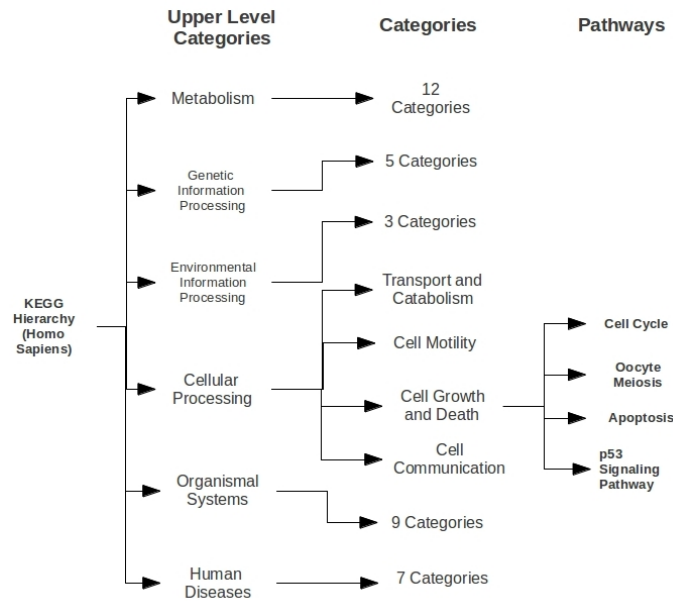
Upper Level Categories

Categories

Pathways

KEGG Hierarchy (Homo Sapiens)

Metabolism

12 Categories

Genetic Information Processing

5 Categories

Environmental Information Processing

3 Categories

Cellular Processing

Transport and Catabolism

Cell Motility

Cell Growth and Death

Cell Communication

Cell Cycle

Oocyte Meiosis

Apoptosis

p53 Signaling Pathway

Organismal Systems

9 Categories

Human Diseases

7 Categories